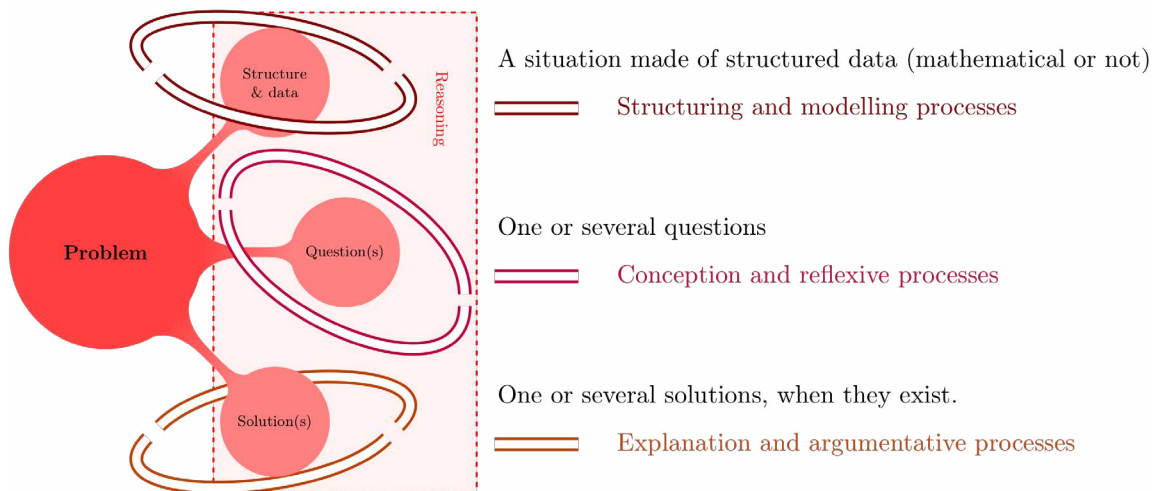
Structure & data

Reasoning

Problem

Question(s)

Solution(s)

A situation made of structured data (mathematical or not)

Structuring and modelling processes

One or several questions

Conception and reflexive processes

One or several solutions, when they exist.

Explanation and argumentative processes